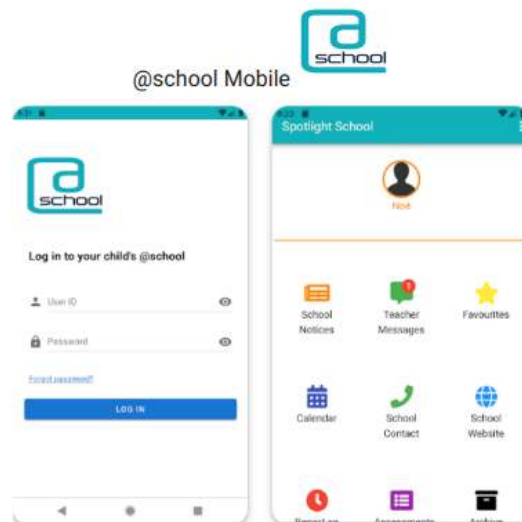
school

@school Mobile

school

Log in to your child's @school

User ID

Password

Forgot password?

LOG IN

Spotlight School

Noa

School Notices

1

Teacher Messages

Favourites

Calendar

School Contact

School Website

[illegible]

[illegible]

Archive